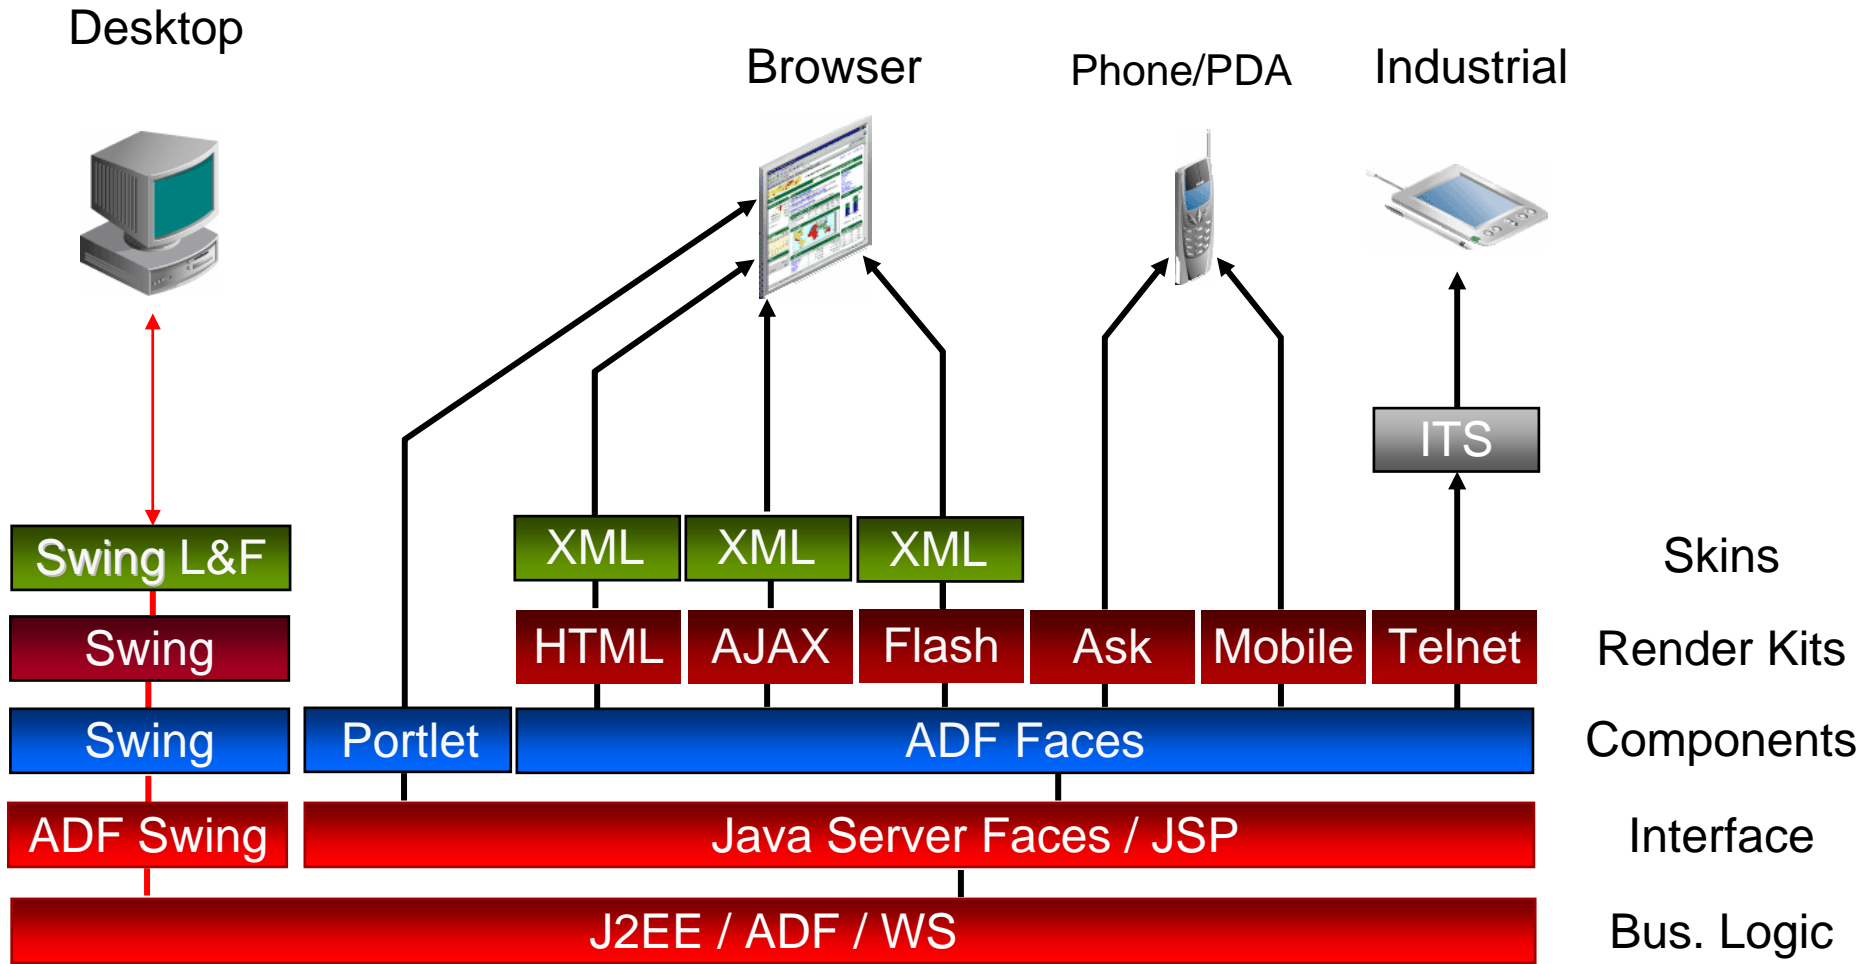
Desktop

Browser

Phone/PDA

Industrial

ITS

Swing L&F

XML

XML

XML

Skins

Swing

HTML

AJAX

Flash

Ask

Mobile

Telnet

Render Kits

Swing

Portlet

ADF Faces

Components

ADF Swing

Java Server Faces / JSP

Interface

J2EE / ADF / WS

Bus. Logic